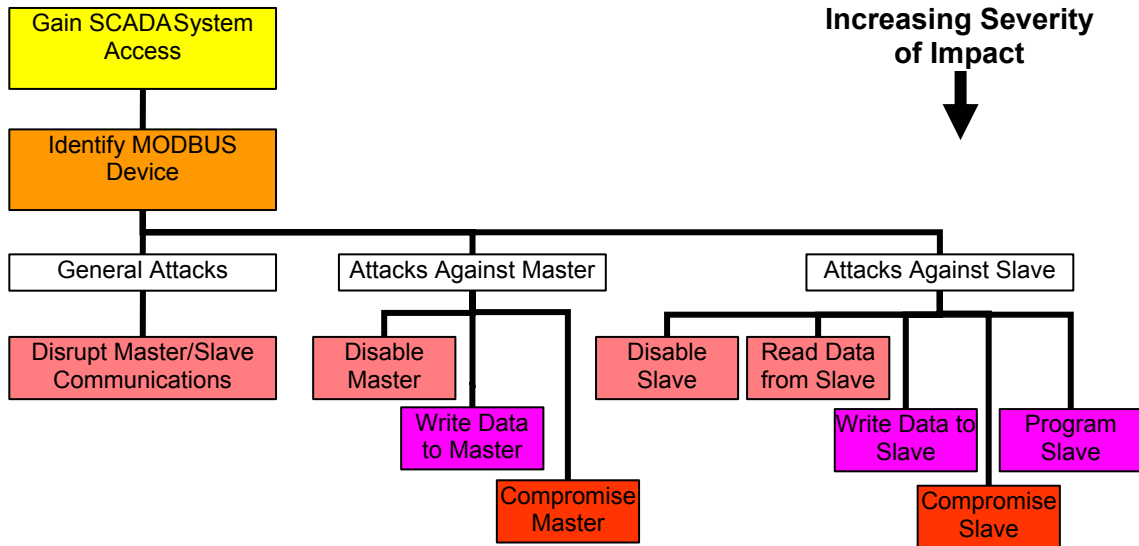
Gain SCADASystem Access

Increasing Severity of Impact

Identify MODBUS Device

General Attacks

Attacks Against Master

Attacks Against Slave

Disrupt Master/Slave Communications

Disable Master

Write Data to Master

Compromise Master

Disable Slave

Read Data from Slave

Write Data to Slave

Program Slave

Compromise Slave